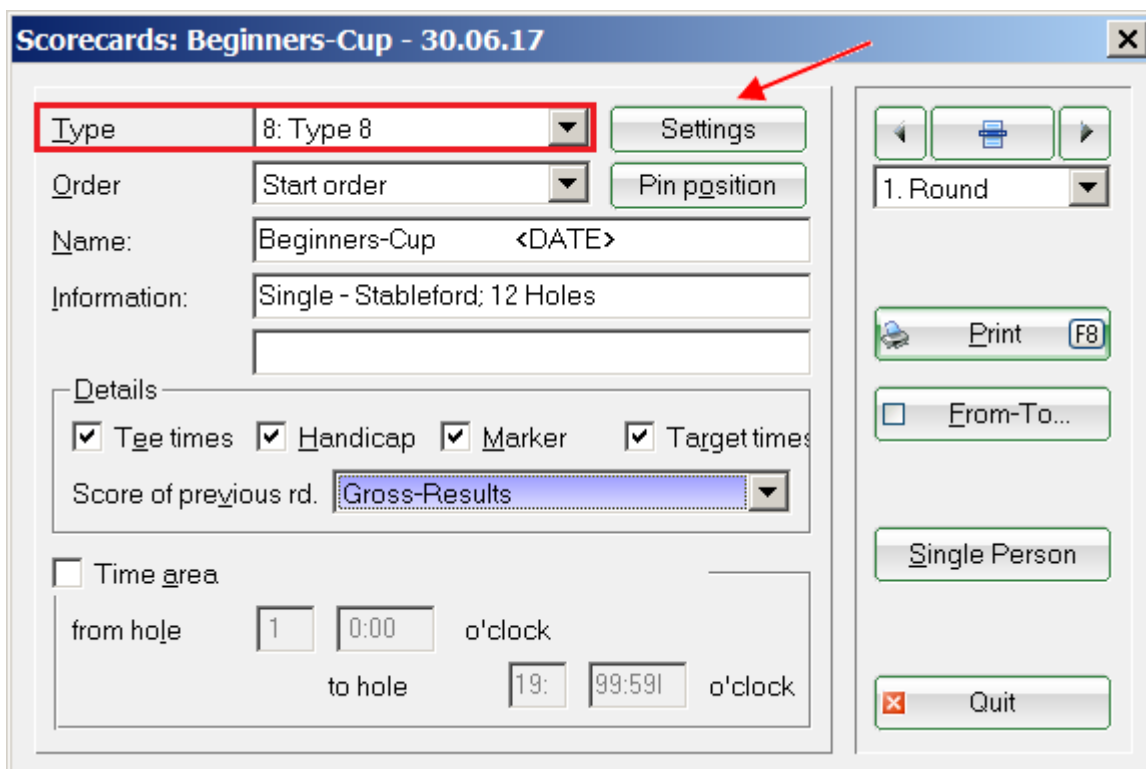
Scorecards: Beginners-Cup - 30.06.17

Type 8: Type 8 Settings

Order Start order Pin position

Name: Beginners-Cup <DATE>

Information: Single - Stableford; 12 Holes

Details

Tee times Handicap Marker Target times

Score of previous rd. Gross-Results

Time area

from hole 1 0:00 o'clock

to hole 19: 99:59l o'clock

1. Round

Print F8

From-To...

Single Person

Quit